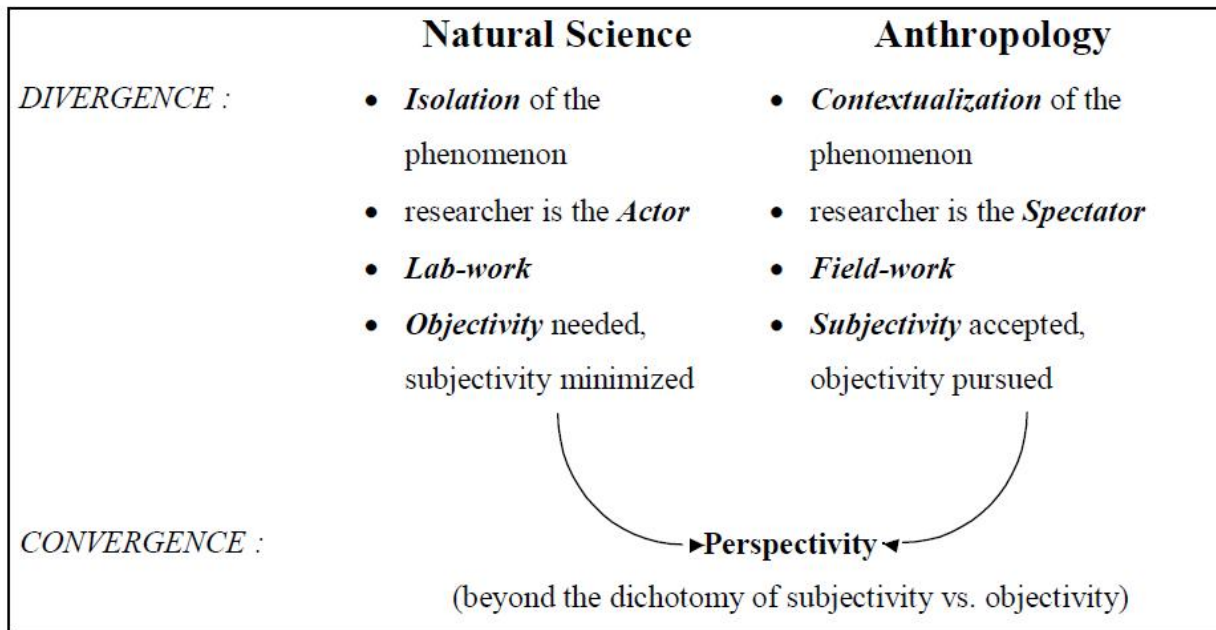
**Natural Science**

**Anthropology**

*DIVERGENCE :*

- ***Isolation*** of the phenomenon
- researcher is the ***Actor***
- ***Lab-work***
- ***Objectivity*** needed, subjectivity minimized

- ***Contextualization*** of the phenomenon
- researcher is the ***Spectator***
- ***Field-work***
- ***Subjectivity*** accepted, objectivity pursued

*CONVERGENCE :*

**Perspectivity**

(beyond the dichotomy of subjectivity vs. objectivity)